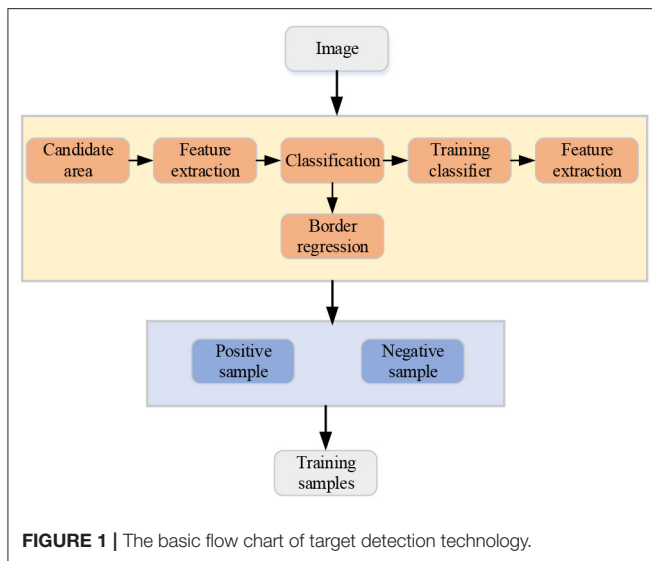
Image

Candidate area

Feature extraction

Classification

Training classifier

Feature extraction

Border regression

Positive sample

Negative sample

Training samples

**FIGURE 1 |** The basic flow chart of target detection technology.